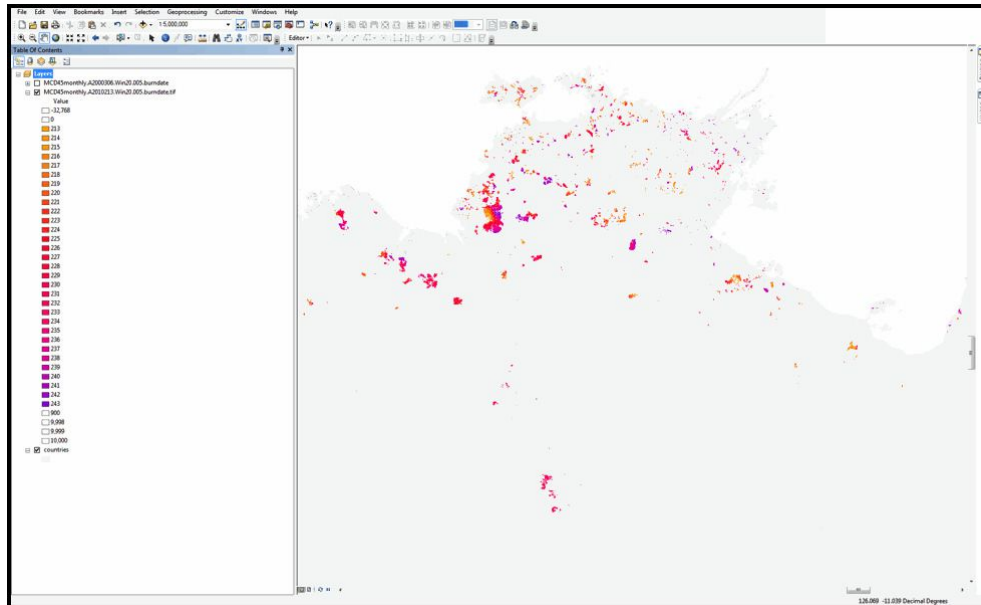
File Edit View Bookmarks Insert Selection Geoprocessing Customize Windows Help

1:5,000,000

Editor

Table Of Contents

Layers
MCD45monthly.A2000306.Win20.005.burndate
MCD45monthly.A2010213.Win20.005.burndate.tif
Value
-32,768
0
213
214
215
216
217
218
219
220
221
222
223
224
225
226
227
228
229
230
231
232
233
234
235
236
237
238
239
240
241
242
243
900
9,998
9,999
10,000
countries

126.069 -11.039 Decimal Degrees